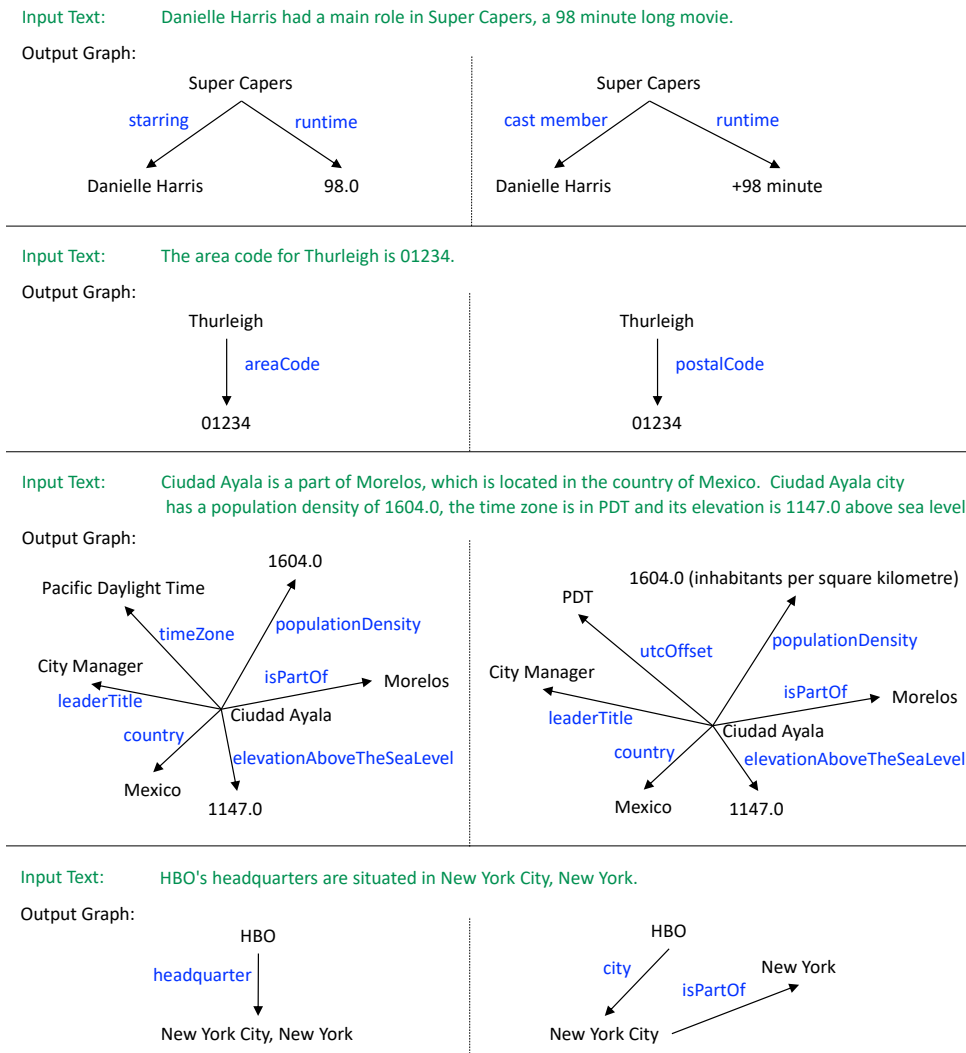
Input Text: Danielle Harris had a main role in Super Capers, a 98 minute long movie.

Output Graph:

Super Capers
starring
runtime
Danielle Harris
98.0

Super Capers
cast member
runtime
Danielle Harris
+98 minute

Input Text: The area code for Thurleigh is 01234.

Output Graph:

Thurleigh
areaCode
01234

Thurleigh
postalCode
01234

Input Text: Ciudad Ayala is a part of Morelos, which is located in the country of Mexico. Ciudad Ayala city has a population density of 1604.0, the time zone is in PDT and its elevation is 1147.0 above sea level

Output Graph:

1604.0
Pacific Daylight Time
timeZone
populationDensity
City Manager
isPartOf
Morelos
leaderTitle
Ciudad Ayala
country
elevationAboveTheSeaLevel
Mexico
1147.0

1604.0 (inhabitants per square kilometre)
PDT
utcOffset
populationDensity
City Manager
isPartOf
Morelos
leaderTitle
Ciudad Ayala
country
elevationAboveTheSeaLevel
Mexico
1147.0

Input Text: HBO's headquarters are situated in New York City, New York.

Output Graph:

HBO
headquarter
New York City, New York

HBO
city
New York
isPartOf
New York City